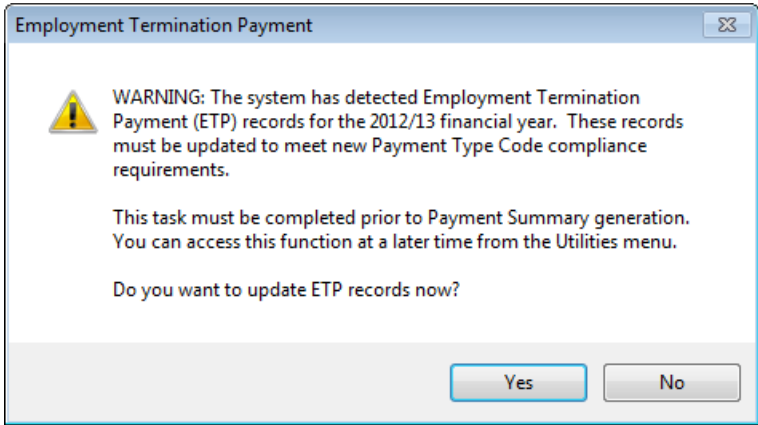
Employment Termination Payment

WARNING: The system has detected Employment Termination Payment (ETP) records for the 2012/13 financial year. These records must be updated to meet new Payment Type Code compliance requirements.

This task must be completed prior to Payment Summary generation. You can access this function at a later time from the Utilities menu.

Do you want to update ETP records now?

Yes

No